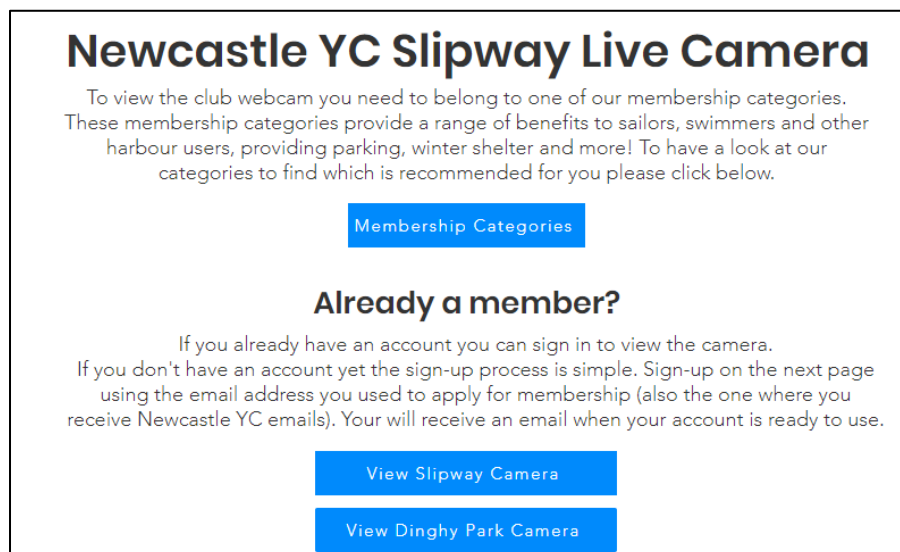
Newcastle YC Slipway Live Camera

To view the club webcam you need to belong to one of our membership categories. These membership categories provide a range of benefits to sailors, swimmers and other harbour users, providing parking, winter shelter and more! To have a look at our categories to find which is recommended for you please click below.

Membership Categories

Already a member?

If you already have an account you can sign in to view the camera.
If you don't have an account yet the sign-up process is simple. Sign-up on the next page using the email address you used to apply for membership (also the one where you receive Newcastle YC emails). Your will receive an email when your account is ready to use.

View Slipway Camera

View Dinghy Park Camera